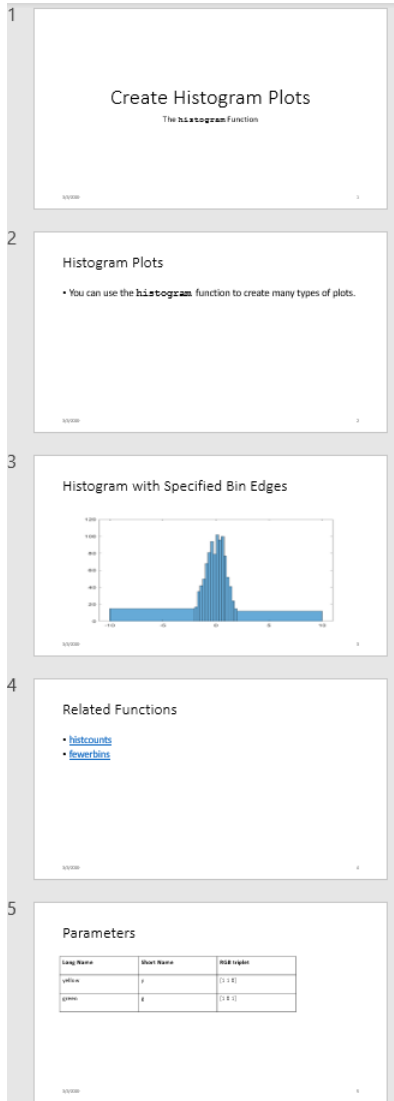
1

Create Histogram Plots

The histogram Function

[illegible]

1

2

Histogram Plots

• You can use the histogram function to create many types of plots.

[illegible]

2

3

Histogram with Specified Bin Edges

120
100
80
60
40
20
0

-10 -5 0 5 10

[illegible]

3

4

Related Functions

• histcounts
• fewerbins

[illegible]

4

5

Parameters

| Long Name | Short Name | RGB triplet |
|---|---|---|
| yellow | y | [1 1 0] |
| green | g | [1 0 1] |

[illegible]

5